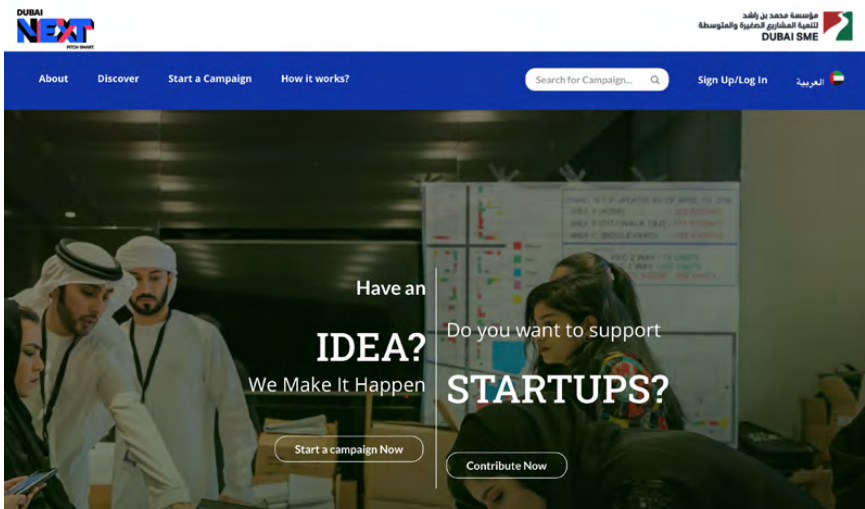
DUBAI NEXT PITCH SMART

مؤسسة محمد بن راشد لتنمية المشاريع الصغيرة والمتوسطة
DUBAI SME

About Discover Start a Campaign How it works?

Search for Campaign...

Sign Up/Log In العربية

Have an
IDEA?
We Make It Happen

Start a campaign Now

Do you want to support
STARTUPS?

Contribute Now